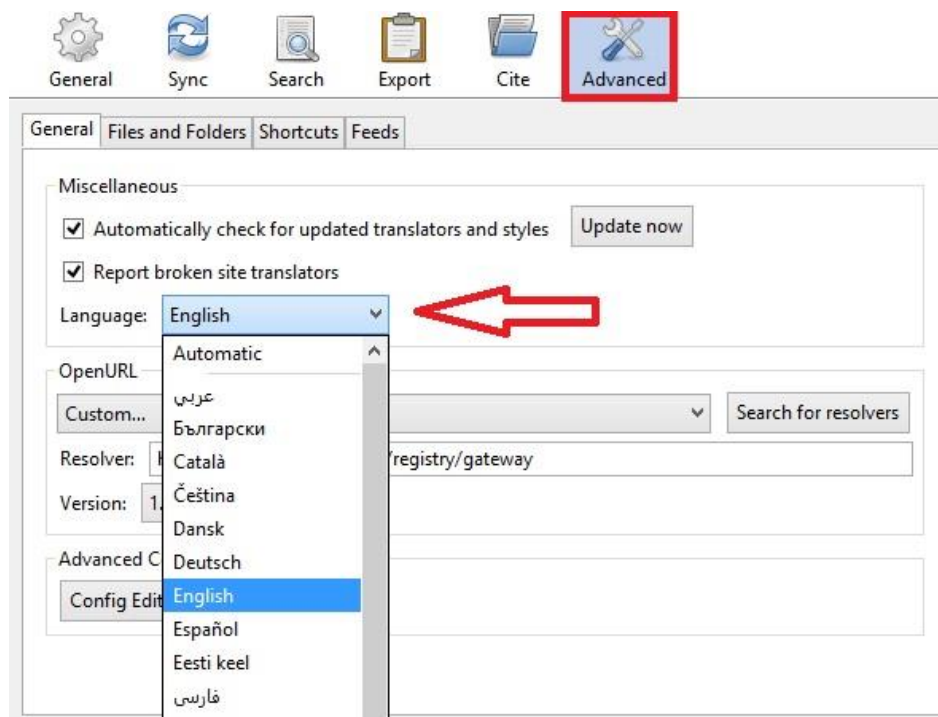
General Sync Search Export Cite Advanced

General | Files and Folders | Shortcuts | Feeds

Miscellaneous

☑ Automatically check for updated translators and styles

Update now

☑ Report broken site translators

Language: English

Automatic
عربي
Български
Català
Čeština
Dansk
Deutsch
English
Español
Eesti keel
فارسی

OpenURL

Custom...

Search for resolvers

Resolver: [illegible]/registry/gateway

Version: 1.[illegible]

Advanced C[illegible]

Config Edit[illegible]